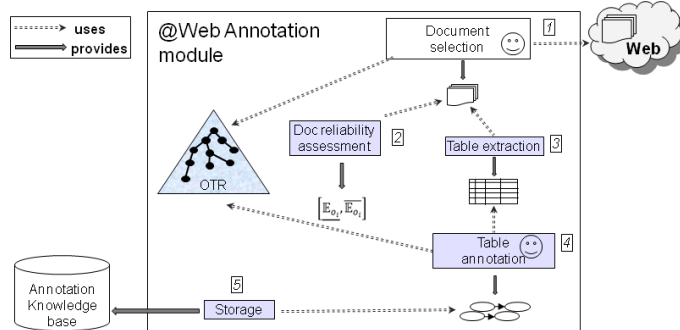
uses
provides

@Web Annotation module

Document selection
1

Web

OTR

Doc reliability assessment
2

Table extraction
3

$[\mathbb{E}_{o_i}, \overline{\mathbb{E}}_{o_i}]$

Table annotation
4

Annotation Knowledge base

5
Storage